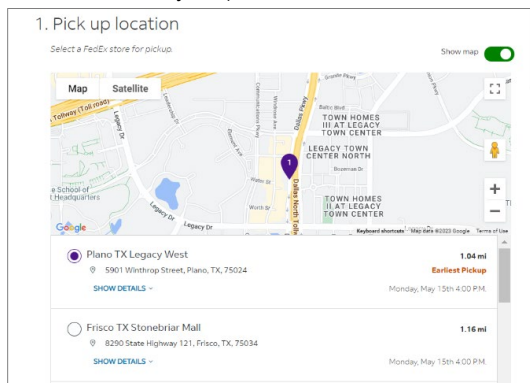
1. Pick up location

Select a FedEx store for pickup.

Show map

Map

Satellite

Tollway (Toll road)

Legacy Dr

Communications Pkwy

Windrose Ave

Dallas Pkwy

Granite Pkwy

Baltic Blvd

TOWN HOMES III AT LEGACY TOWN CENTER

LEGACY TOWN CENTER NORTH

Bozeman Dr

Dominion Ave

Watters St

Worth St

TOWN HOMES II AT LEGACY TOWN CENTER

Legacy Dr

School of Headquarters

Dallas North Tollway

1

Google

Keyboard shortcuts

Map data ©2023 Google

Terms of Use

Plano TX Legacy West

1.04 mi

5901 Winthrop Street, Plano, TX, 75024

Earliest Pickup

SHOW DETAILS

Monday, May 15th 4:00 P.M.

Frisco TX Stonebriar Mall

1.16 mi

8290 State Highway 121, Frisco, TX, 75034

SHOW DETAILS

Monday, May 15th 4:00 P.M.